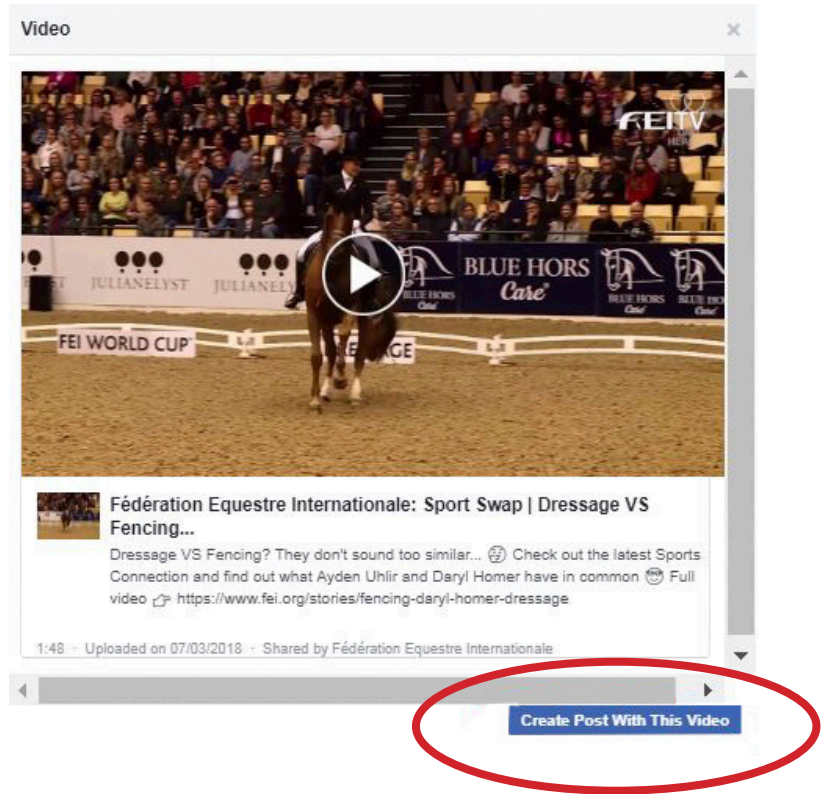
Video

×

FEI TV

JULIANELYST

JULIANELYST

BLUE HORS Care

BLUE HORS Care

BLUE HORS Care

FEI WORLD CUP

AGE

Fédération Equestre Internationale: Sport Swap | Dressage VS Fencing...

Dressage VS Fencing? They don't sound too similar... 🤔 Check out the latest Sports Connection and find out what Ayden Uhlir and Daryl Homer have in common 😎 Full video 👉 https://www.fei.org/stories/fencing-daryl-homer-dressage

1:48 · Uploaded on 07/03/2018 · Shared by Fédération Equestre Internationale

Create Post With This Video